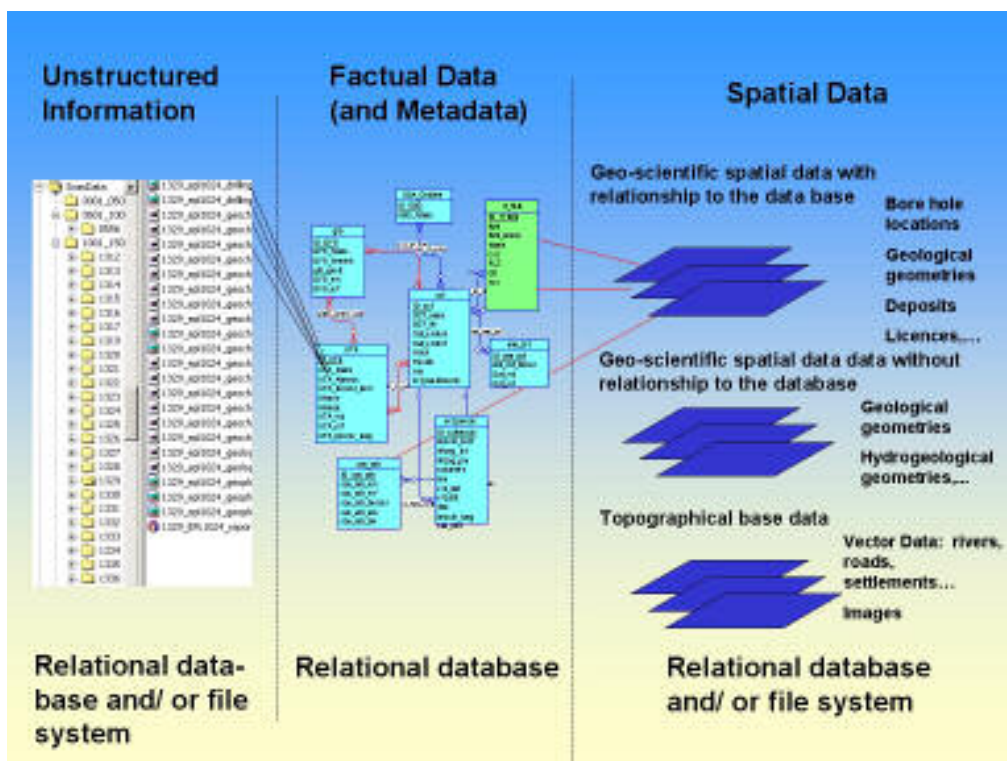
Unstructured Information

Factual Data (and Metadata)

Spatial Data

Geo-scientific spatial data with relationship to the data base

Bore hole locations

Geological geometries

Deposits

Licences,...

Geo-scientific spatial data data without relationship to the database

Geological geometries

Hydrogeological geometries,...

Topographical base data

Vector Data: rivers, roads, settlements...

Images

Relational database and/ or file system

Relational database

Relational database and/ or file system